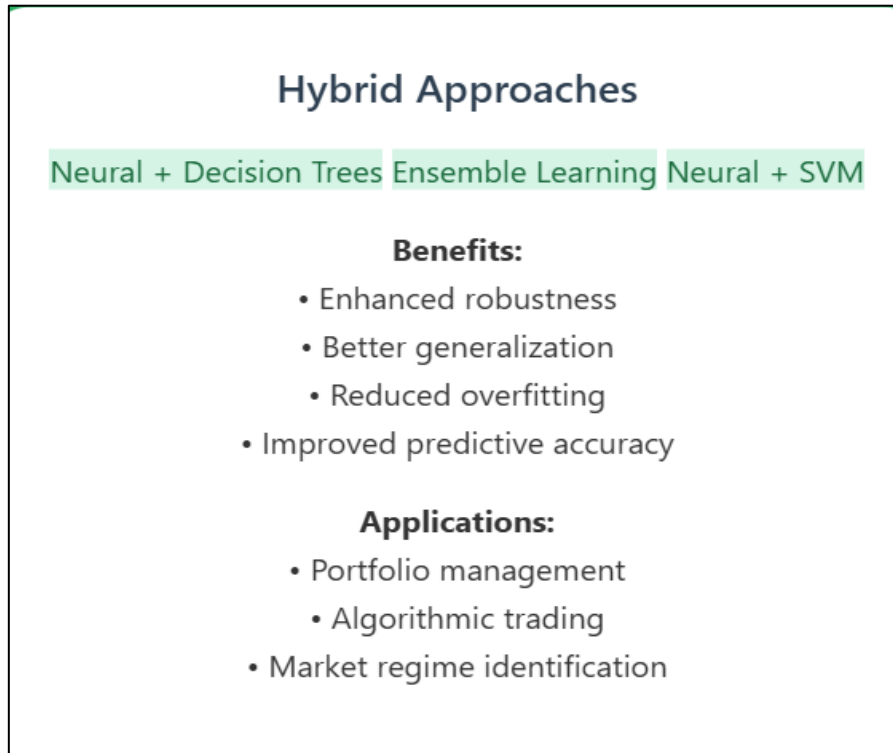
Hybrid Approaches

Neural + Decision Trees Ensemble Learning Neural + SVM

Benefits:
• Enhanced robustness
• Better generalization
• Reduced overfitting
• Improved predictive accuracy

Applications:
• Portfolio management
• Algorithmic trading
• Market regime identification